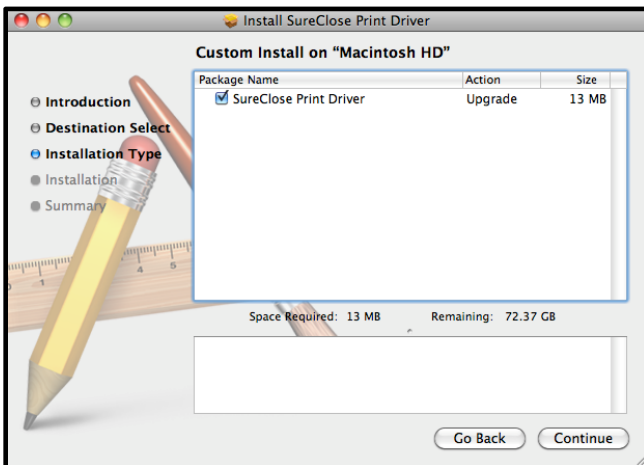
Install SureClose Print Driver

Custom Install on "Macintosh HD"

Introduction
Destination Select
Installation Type
Installation
Summary

| Package Name | Action | Size |
|---|---|---|
| SureClose Print Driver | Upgrade | 13 MB |

Space Required: 13 MB Remaining: 72.37 GB

Go Back
Continue